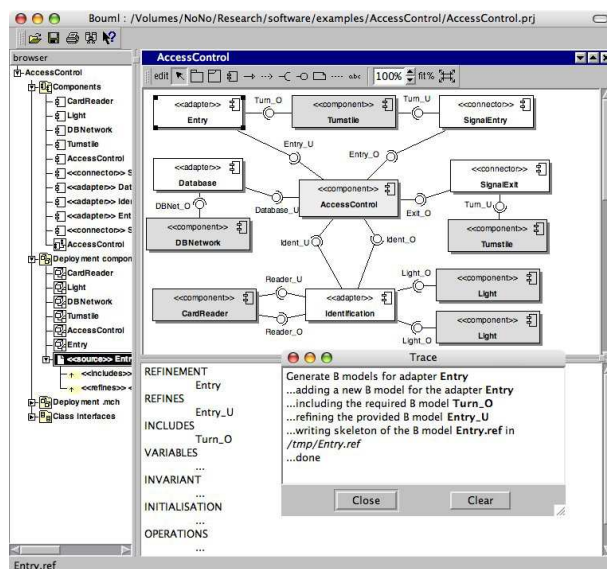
Bouml : /Volumes/NoNo/Research/software/examples/AccessControl/AccessControl.prj

browser
AccessControl
Components
CardReader
Light
DBNetwork
Turnstile
AccessControl
<<connector>> S
<<adapter>> Dat
<<adapter>> Ide
<<adapter>> Ent
<<connector>> S
AccessControl
Deployment compon
CardReader
Light
DBNetwork
Turnstile
AccessControl
Entry
<<source>> Entr
<<includes>>
<<refines>> <
Deployment .mch
Class Interfaces

AccessControl
edit
100%
fit%

<<adapter>>
Entry
Turn_O
<<component>>
Turnstile
Turn_U
<<connector>>
SignalEntry
Entry_U
Entry_O
<<adapter>>
Database
<<component>>
AccessControl
<<connector>>
SignalExit
DBNet_O
Database_U
Exit_O
Turn_U
<<component>>
DBNetwork
<<component>>
Turnstile
Ident_U
Ident_O
Reader_U
Light_O
<<component>>
Light
<<component>>
CardReader
<<adapter>>
Identification
Reader_O
Light_U
<<component>>
Light

REFINEMENT
Entry
REFINES
Entry_U
INCLUDES
Turn_O
VARIABLES
...
INVARIANT
...
INITIALISATION
...
OPERATIONS
...

Trace
Generate B models for adapter **Entry**
...adding a new B model for the adapter **Entry**
...including the required B model **Turn_O**
...refining the provided B model **Entry_U**
...writing skeleton of the B model **Entry.ref** in */tmp/Entry.ref*
...done
Close
Clear

Entry.ref